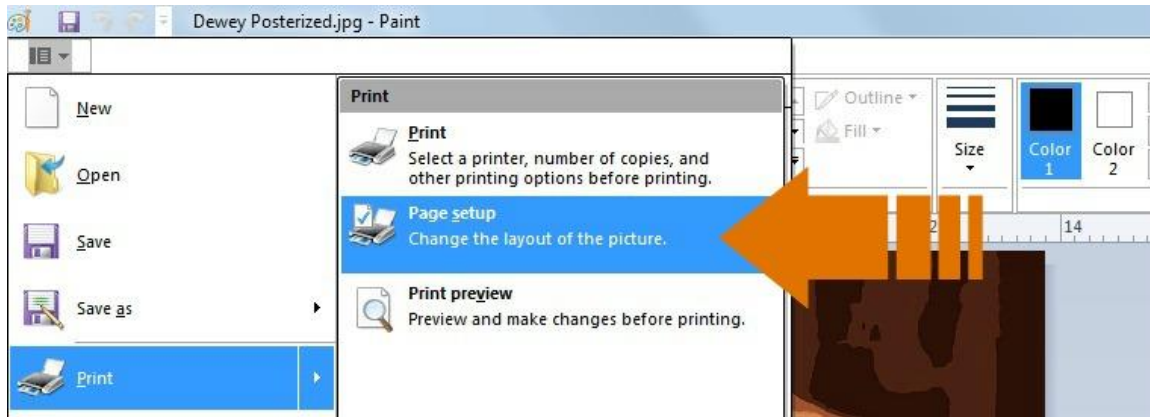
Dewey Posterized.jpg - Paint

New

Open

Save

Save as

Print

Print

Print
Select a printer, number of copies, and other printing options before printing.

Page setup
Change the layout of the picture.

Print preview
Preview and make changes before printing.

Outline

Fill

Size

Color 1

Color 2

2

14